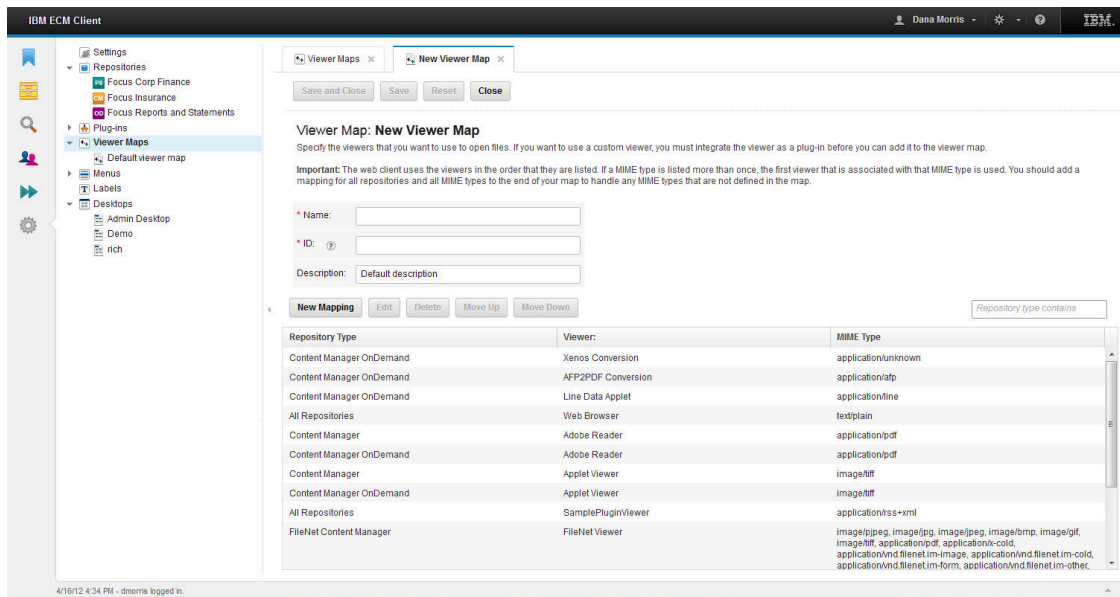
IBM ECM Client

Dana Morris

IBM.

Settings
Repositories
FS Focus Corp Finance
FI Focus Insurance
OD Focus Reports and Statements
Plug-ins
Viewer Maps
Default viewer map
Menus
Labels
Desktops
Admin Desktop
Demo
rich

Viewer Maps ×
New Viewer Map ×

Save and Close
Save
Reset
Close

Viewer Map: New Viewer Map

Specify the viewers that you want to use to open files. If you want to use a custom viewer, you must integrate the viewer as a plug-in before you can add it to the viewer map.

Important: The web client uses the viewers in the order that they are listed. If a MIME type is listed more than once, the first viewer that is associated with that MIME type is used. You should add a mapping for all repositories and all MIME types to the end of your map to handle any MIME types that are not defined in the map.

* Name:
* ID: ?
Description: Default description

New Mapping
Edit
Delete
Move Up
Move Down
Repository type contains

| Repository Type | Viewer: | MIME Type |
|---|---|---|
| Content Manager OnDemand | Xenos Conversion | application/unknown |
| Content Manager OnDemand | AFP2PDF Conversion | application/afp |
| Content Manager OnDemand | Line Data Applet | application/line |
| All Repositories | Web Browser | text/plain |
| Content Manager | Adobe Reader | application/pdf |
| Content Manager OnDemand | Adobe Reader | application/pdf |
| Content Manager | Applet Viewer | image/tiff |
| Content Manager OnDemand | Applet Viewer | image/tiff |
| All Repositories | SamplePluginViewer | application/rss+xml |
| FileNet Content Manager | FileNet Viewer | image/pjpeg, image/jpg, image/jpeg, image/bmp, image/gif, image/tiff, application/pdf, application/x-cold, application/vnd.filenet.im-image, application/vnd.filenet.im-cold, application/vnd.filenet.im-form, application/vnd.filenet.im-other, |

4/16/12 4:34 PM - dmorris logged in.